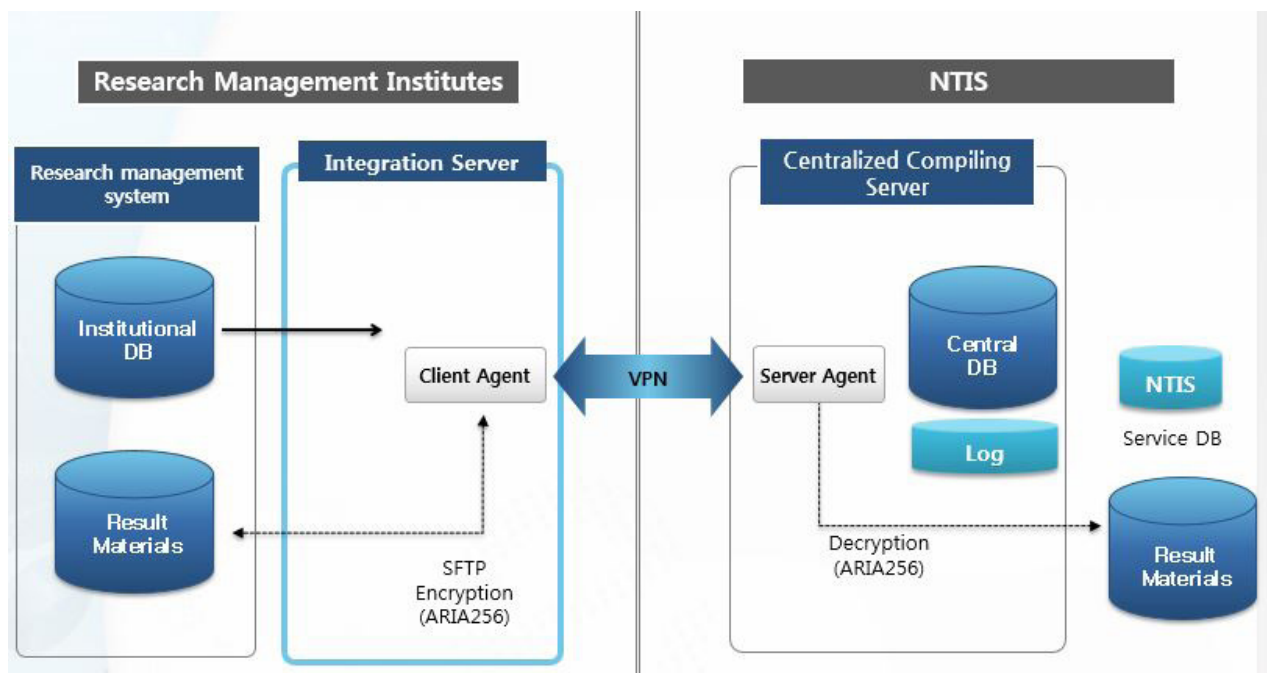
Research Management Institutes

Research management system

Institutional DB

Result Materials

Integration Server

Client Agent

SFTP Encryption (ARIA256)

VPN

NTIS

Centralized Compiling Server

Server Agent

Central DB

Log

NTIS

Service DB

Decryption (ARIA256)

Result Materials